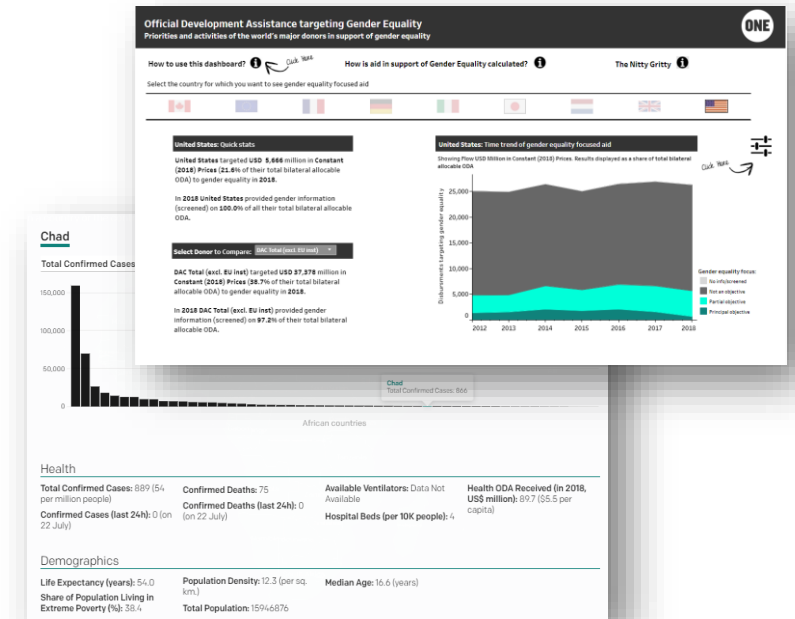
Official Development Assistance targeting Gender Equality
Priorities and activities of the world's major donors in support of gender equality

ONE

How to use this dashboard? Click Here How is aid in support of Gender Equality calculated? The Nitty Gritty

Select the country for which you want to see gender equality focused aid

United States: Quick stats

United States targeted USD 5,666 million in Constant (2018) Prices (21.6% of their total bilateral allocable ODA) to gender equality in 2018.

In 2018 United States provided gender information (screened) on 100.0% of all their total bilateral allocable ODA.

Select Donor to Compare: DAC Total (excl. EU inst)

DAC Total (excl. EU inst) targeted USD 37,378 million in Constant (2018) Prices (38.7% of their total bilateral allocable ODA) to gender equality in 2018.

In 2018 DAC Total (excl. EU inst) provided gender information (screened) on 97.2% of their total bilateral allocable ODA.

United States: Time trend of gender equality focused aid

Showing Flow USD Million in Constant (2018) Prices. Results displayed as a share of total bilateral allocable ODA

Click Here

Disbursements targeting gender equality

25,000
20,000
15,000
10,000
5,000
0

2012 2013 2014 2015 2016 2017 2018

Gender equality focus:
No info/screened
Not an objective
Partial objective
Principal objective

Chad

Total Confirmed Cases

150,000
100,000
50,000
0

Chad
Total Confirmed Cases: 866

African countries

Health

Total Confirmed Cases: 889 (54 per million people)
Confirmed Cases (last 24h): 0 (on 22 July)
Confirmed Deaths: 75
Confirmed Deaths (last 24h): 0 (on 22 July)
Available Ventilators: Data Not Available
Hospital Beds (per 10K people): 4
Health ODA Received (in 2018, US$ million): 89.7 ($5.5 per capita)

Demographics

Life Expectancy (years): 54.0
Share of Population Living in Extreme Poverty (%): 38.4
Population Density: 12.3 (per sq. km.)
Total Population: 15946876
Median Age: 16.6 (years)